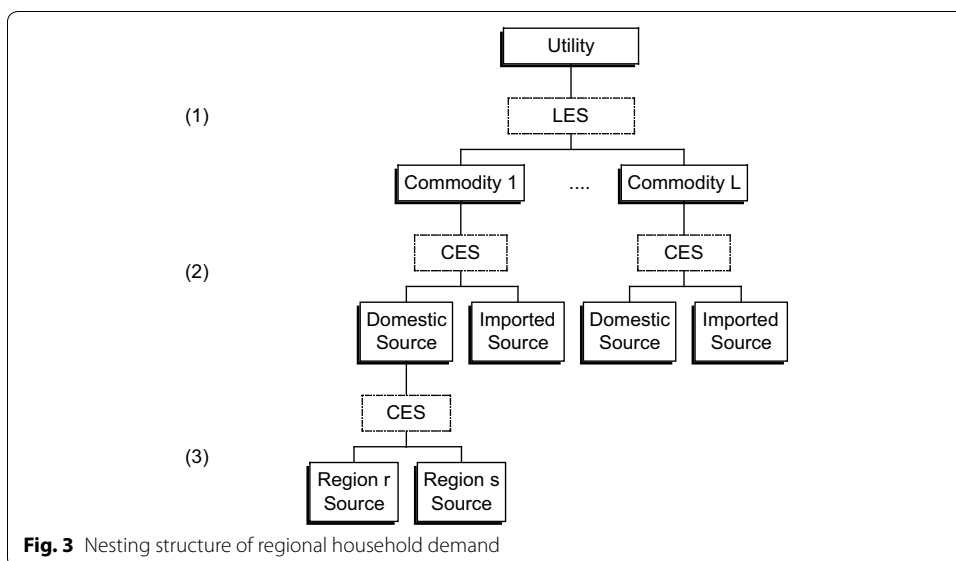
Utility

(1)

LES

Commodity 1 .... Commodity L

CES

(2)

CES

Domestic Source

Imported Source

Domestic Source

Imported Source

CES

(3)

Region r Source

Region s Source

**Fig. 3** Nesting structure of regional household demand